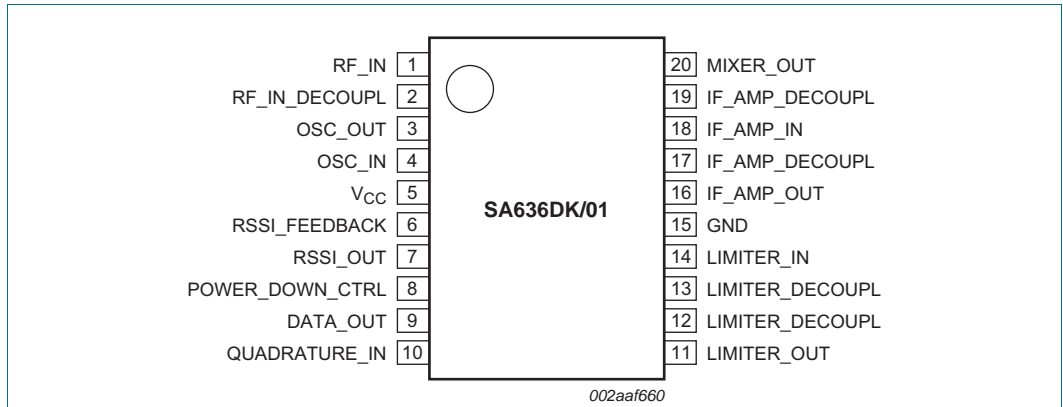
RF_IN 1
RF_IN_DECOUPL 2
OSC_OUT 3
OSC_IN 4
$V_{CC}$ 5
RSSI_FEEDBACK 6
RSSI_OUT 7
POWER_DOWN_CTRL 8
DATA_OUT 9
QUADRATURE_IN 10

SA636DK/01

20 MIXER_OUT
19 IF_AMP_DECOUPL
18 IF_AMP_IN
17 IF_AMP_DECOUPL
16 IF_AMP_OUT
15 GND
14 LIMITER_IN
13 LIMITER_DECOUPL
12 LIMITER_DECOUPL
11 LIMITER_OUT

002aaf660